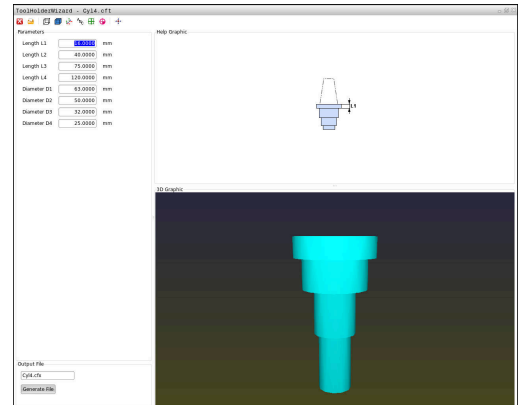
ToolHolderWizard - Cyl4.cft

Parameters

| | | |
|---|---|---|
| Length L1 | 16.0000 | mm |
| Length L2 | 40.0000 | mm |
| Length L3 | 75.0000 | mm |
| Length L4 | 120.0000 | mm |
| Diameter D1 | 63.0000 | mm |
| Diameter D2 | 50.0000 | mm |
| Diameter D3 | 32.0000 | mm |
| Diameter D4 | 25.0000 | mm |

Help Graphic

L1

3D Graphic

Output File

Cyl4.cfx

Generate File